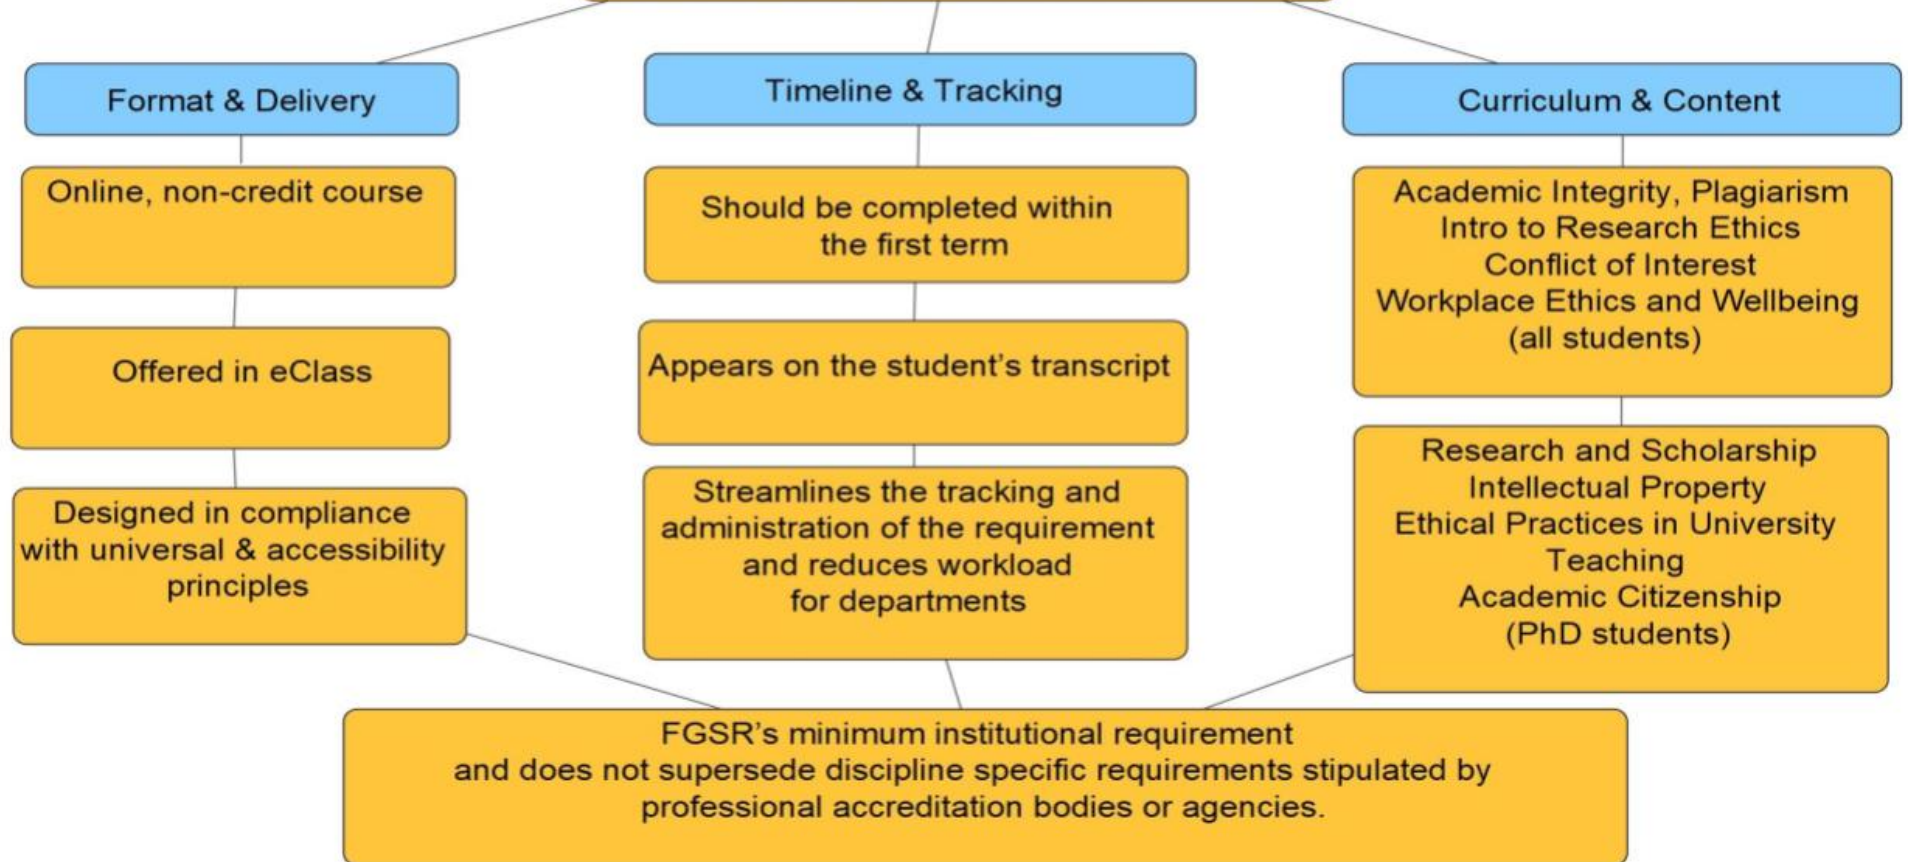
Format & Delivery

Online, non-credit course

Offered in eClass

Designed in compliance with universal & accessibility principles

Timeline & Tracking

Should be completed within the first term

Appears on the student's transcript

Streamlines the tracking and administration of the requirement and reduces workload for departments

Curriculum & Content

Academic Integrity, Plagiarism
Intro to Research Ethics
Conflict of Interest
Workplace Ethics and Wellbeing
(all students)

Research and Scholarship
Intellectual Property
Ethical Practices in University Teaching
Academic Citizenship
(PhD students)

FGSR's minimum institutional requirement and does not supersede discipline specific requirements stipulated by professional accreditation bodies or agencies.